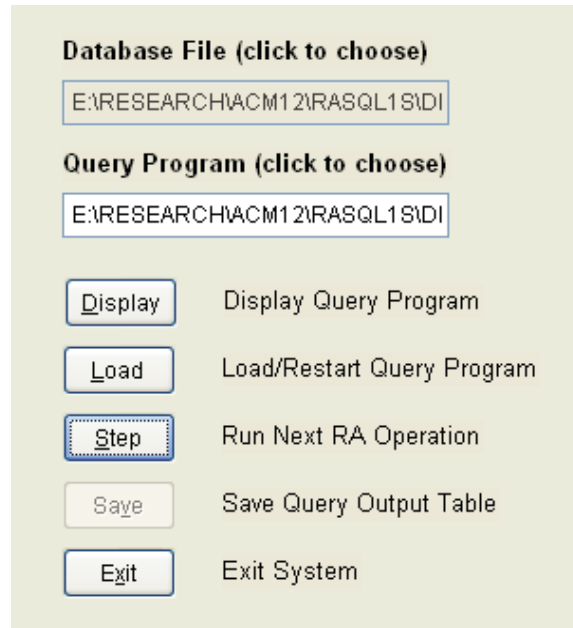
Database File (click to choose)

E:\RESEARCH\ACM12\RASQL1S\DI

Query Program (click to choose)

E:\RESEARCH\ACM12\RASQL1S\DI

Display Display Query Program

Load Load/Restart Query Program

Step Run Next RA Operation

Save Save Query Output Table

Exit Exit System